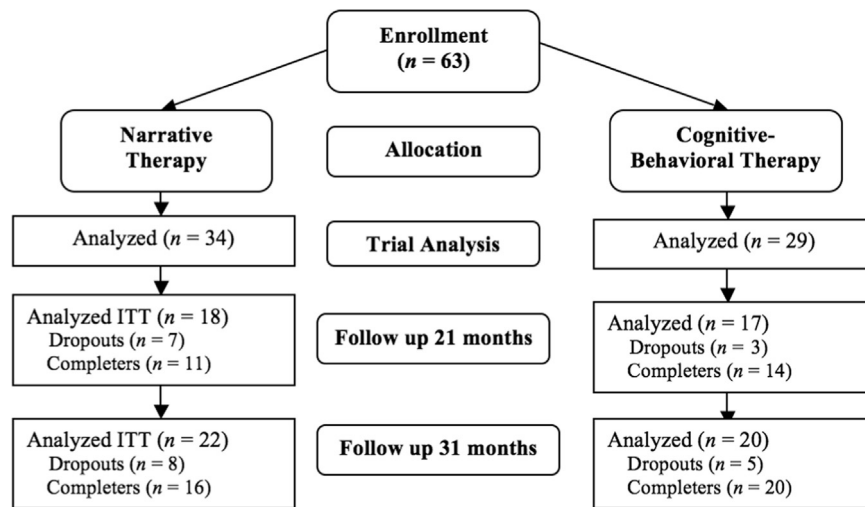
Enrollment
($n$ = 63)

Narrative Therapy

Allocation

Cognitive-Behavioral Therapy

Analyzed ($n$ = 34)

Trial Analysis

Analyzed ($n$ = 29)

Analyzed ITT ($n$ = 18)
Dropouts ($n$ = 7)
Completers ($n$ = 11)

Follow up 21 months

Analyzed ($n$ = 17)
Dropouts ($n$ = 3)
Completers ($n$ = 14)

Analyzed ITT ($n$ = 22)
Dropouts ($n$ = 8)
Completers ($n$ = 16)

Follow up 31 months

Analyzed ($n$ = 20)
Dropouts ($n$ = 5)
Completers ($n$ = 20)